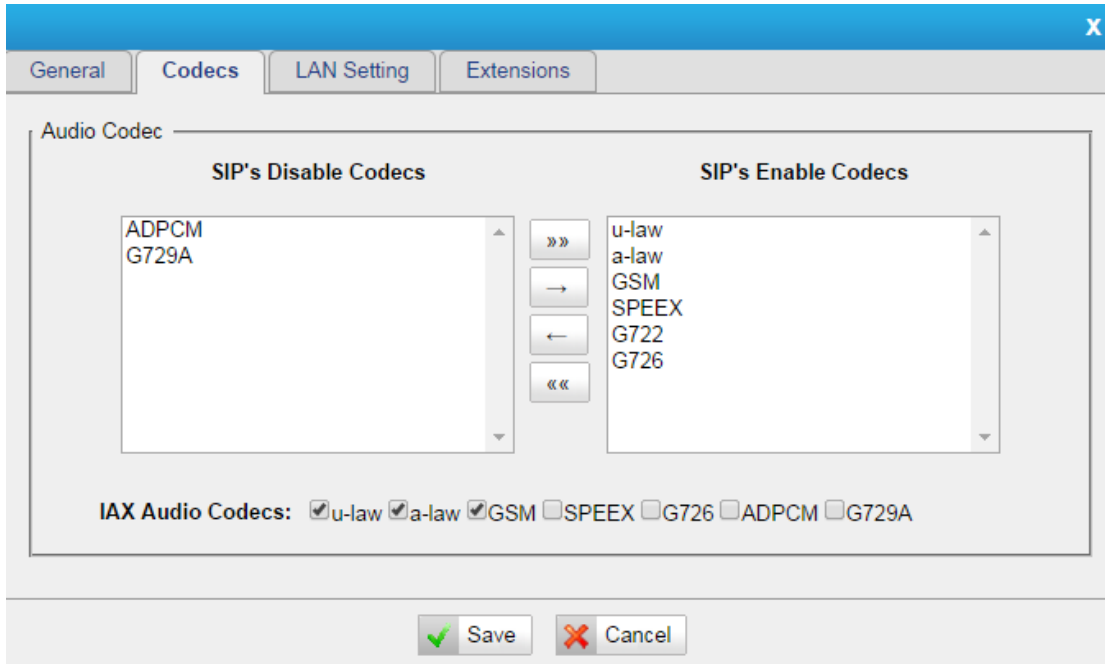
x

General | Codecs | LAN Setting | Extensions

Audio Codec

SIP's Disable Codecs

ADPCM
G729A

»»
→
←
««

SIP's Enable Codecs

u-law
a-law
GSM
SPEEX
G722
G726

IAX Audio Codecs: ☑u-law ☑a-law ☑GSM ☐SPEEX ☐G726 ☐ADPCM ☐G729A

Save
Cancel